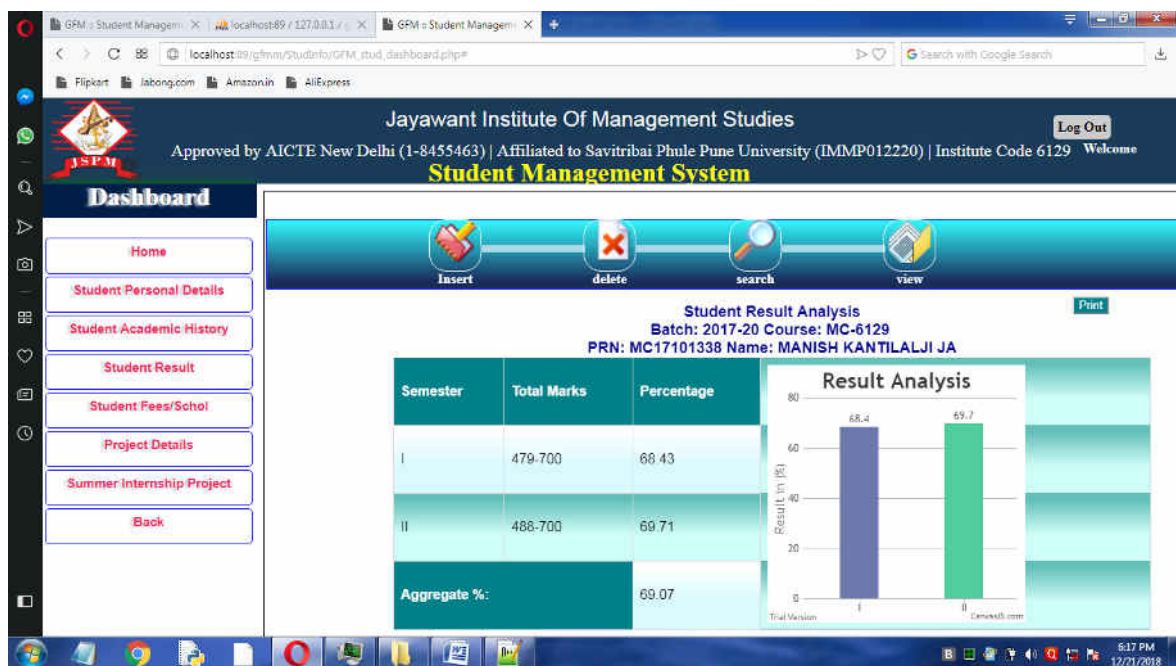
GFM :: Student Managem ×
localhost:89 / 127.0.0.1 / ×
GFM :: Student Managem ×

localhost:89/gfmm/StudInfo/GFM_stud_dashboard.php#

Search with Google Search

Flipkart  Jabong.com  Amazon.in  AliExpress

JSPM

Jayawant Institute Of Management Studies

Log Out

Approved by AICTE New Delhi (1-8455463) | Affiliated to Savitribai Phule Pune University (IMMP012220) | Institute Code 6129 Welcome

Student Management System

Dashboard

Home

Student Personal Details

Student Academic History

Student Result

Student Fees/Schol

Project Details

Summer Internship Project

Back

Insert delete search view

Print

Student Result Analysis
Batch: 2017-20 Course: MC-6129
PRN: MC17101338 Name: MANISH KANTILALJI JA

| Semester | Total Marks | Percentage |
|---|---|---|
| I | 479-700 | 68.43 |
| II | 488-700 | 69.71 |
| Aggregate %: | | 69.07 |

Result Analysis

80
60
40
20
0

Result In (%)

68.4
69.7

I
II

Trial Version
CanvasJS.com

6:17 PM
12/21/2018